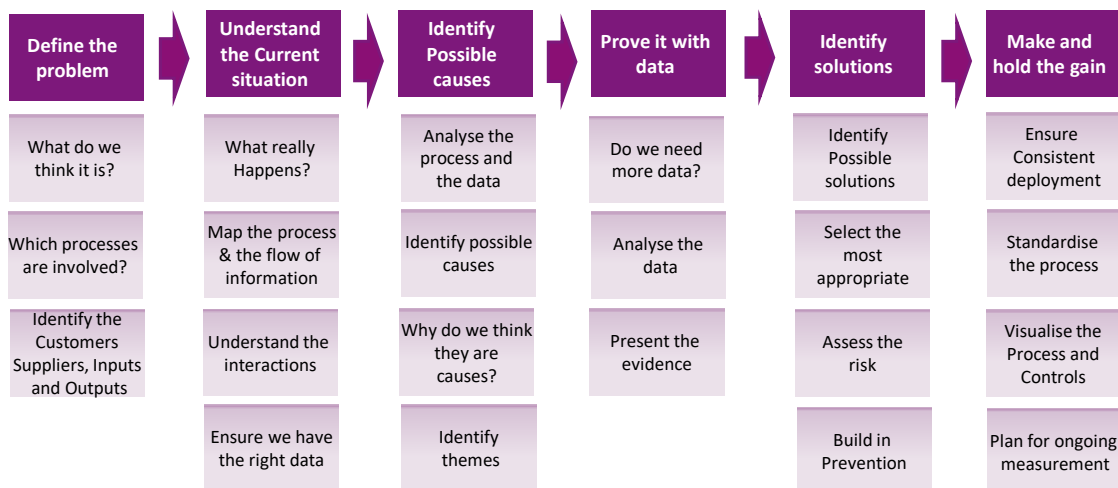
Define the problem

What do we think it is?

Which processes are involved?

Identify the Customers Suppliers, Inputs and Outputs

Understand the Current situation

What really Happens?

Map the process & the flow of information

Understand the interactions

Ensure we have the right data

Identify Possible causes

Analyse the process and the data

Identify possible causes

Why do we think they are causes?

Identify themes

Prove it with data

Do we need more data?

Analyse the data

Present the evidence

Identify solutions

Identify Possible solutions

Select the most appropriate

Assess the risk

Build in Prevention

Make and hold the gain

Ensure Consistent deployment

Standardise the process

Visualise the Process and Controls

Plan for ongoing measurement